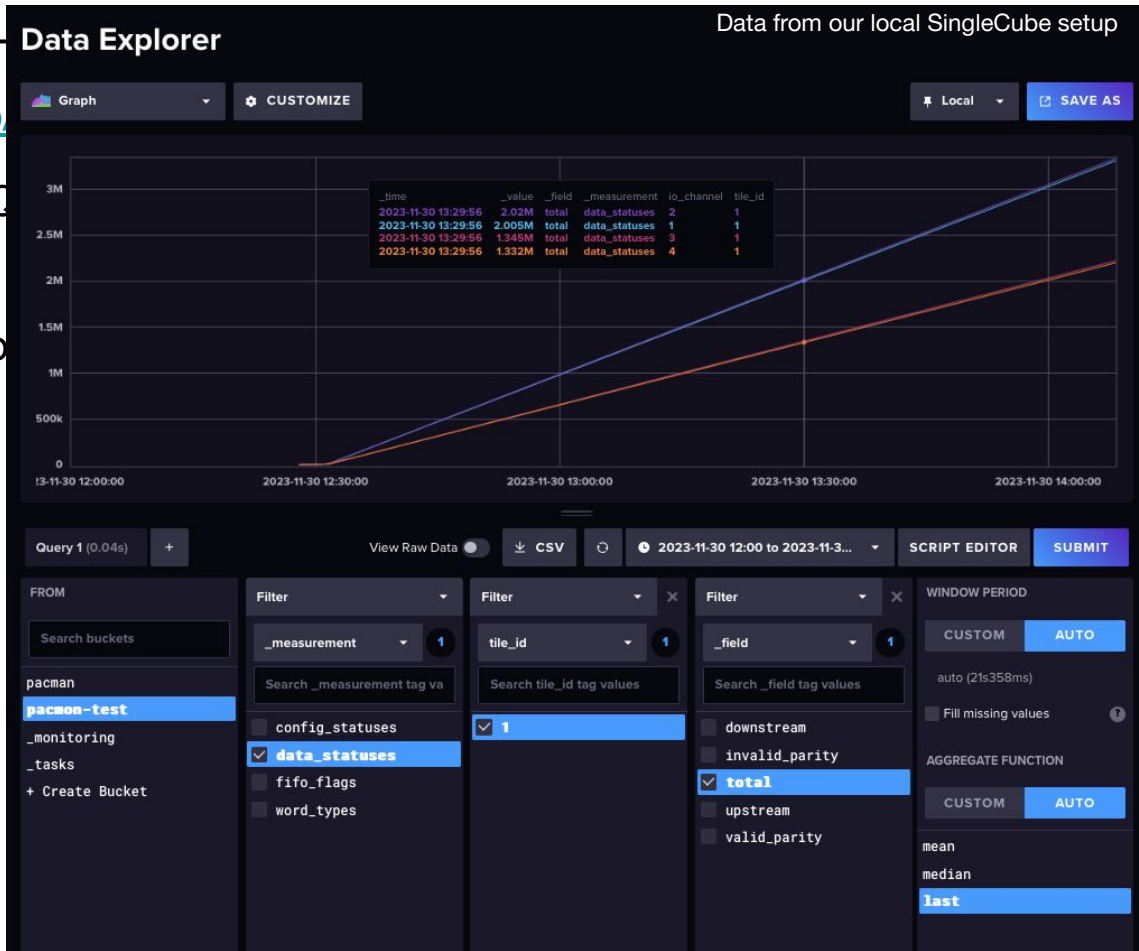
Data Explorer

Data from our local SingleCube setup

Graph

CUSTOMIZE

Local

SAVE AS

| _time | _value | _field | _measurement | io_channel | tile_id |
|---|---|---|---|---|---|
| 2023-11-30 13:29:56 | 2.02M | total | data_statuses | 2 | 1 |
| 2023-11-30 13:29:56 | 2.005M | total | data_statuses | 1 | 1 |
| 2023-11-30 13:29:56 | 1.345M | total | data_statuses | 3 | 1 |
| 2023-11-30 13:29:56 | 1.332M | total | data_statuses | 4 | 1 |

3M
2.5M
2M
1.5M
1M
500k
0

23-11-30 12:00:00
2023-11-30 12:30:00
2023-11-30 13:00:00
2023-11-30 13:30:00
2023-11-30 14:00:00

Query 1 (0.04s)
+
View Raw Data
CSV
2023-11-30 12:00 to 2023-11-3...
SCRIPT EDITOR
SUBMIT

FROM
Search buckets
pacman
pacmon-test
_monitoring
_tasks
+ Create Bucket

Filter
_measurement
1
Search _measurement tag va
config_statuses
data_statuses
fifo_flags
word_types

Filter
tile_id
1
Search tile_id tag values
1

Filter
_field
1
Search _field tag values
downstream
invalid_parity
total
upstream
valid_parity

WINDOW PERIOD
CUSTOM
AUTO
auto (21s358ms)
Fill missing values
AGGREGATE FUNCTION
CUSTOM
AUTO
mean
median
last